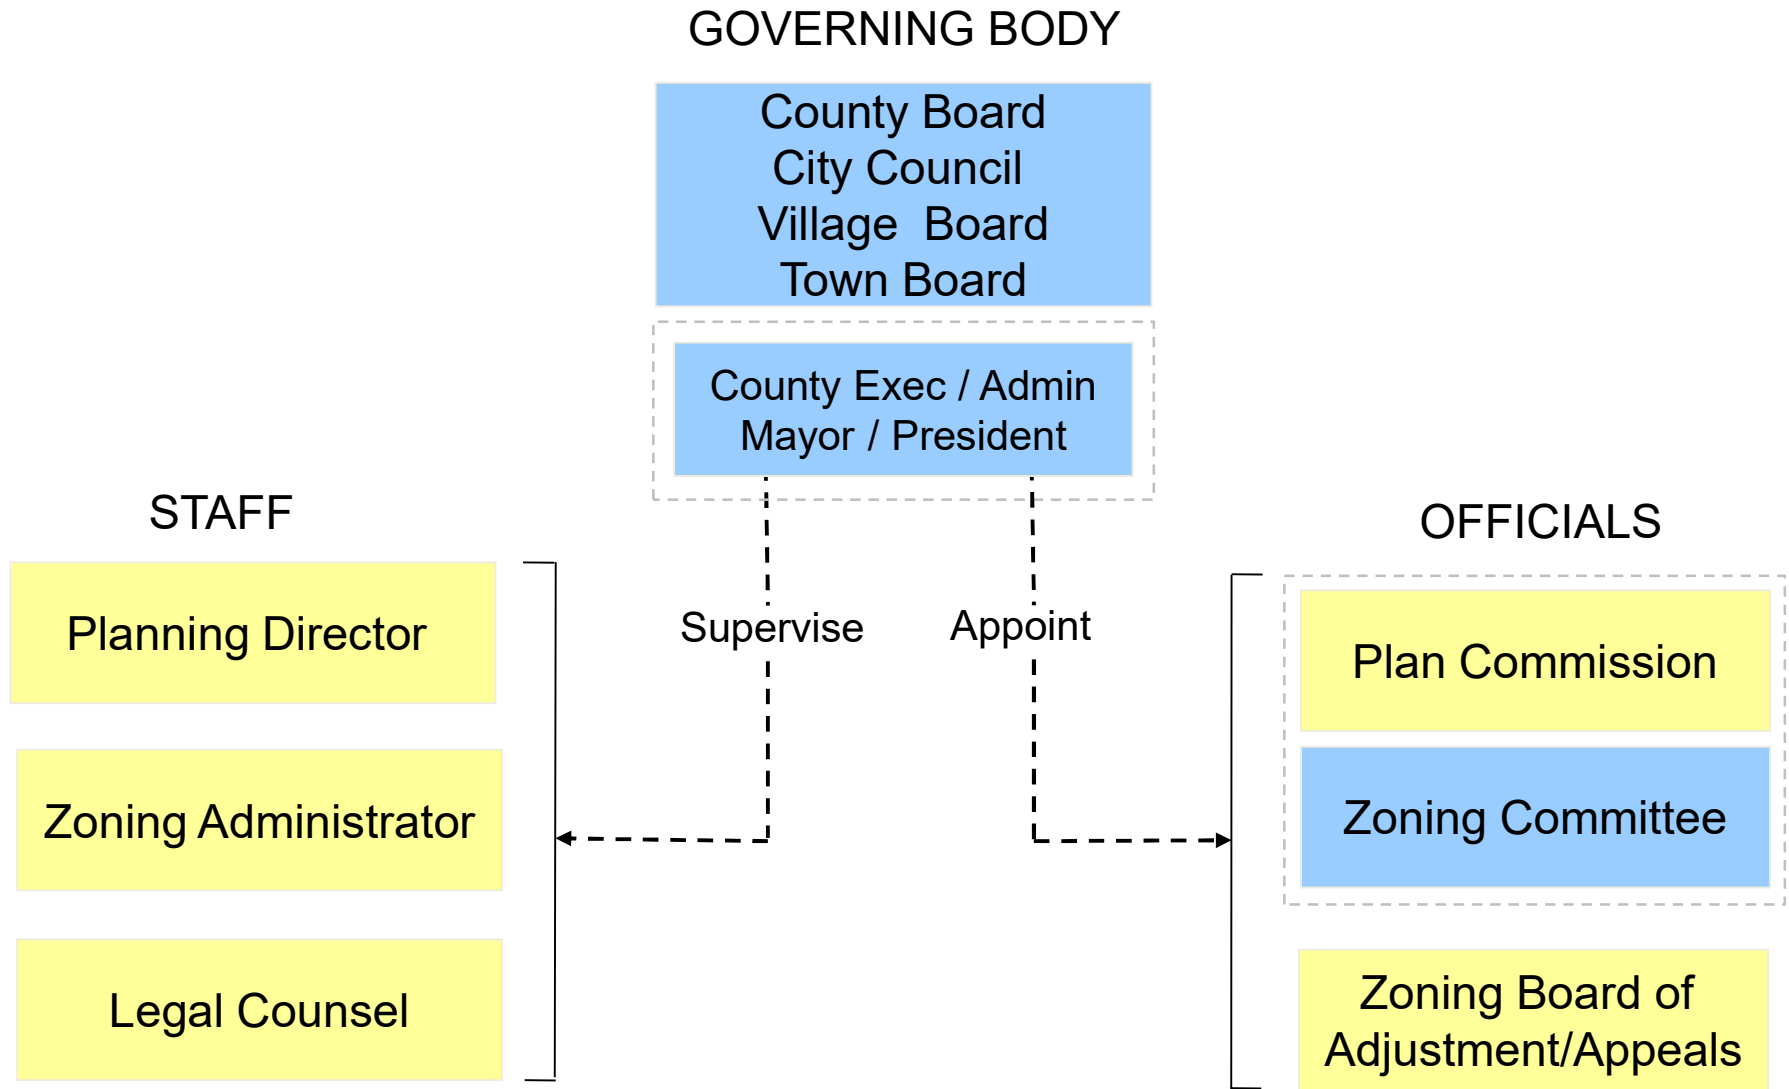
GOVERNING BODY

County Board
City Council
Village Board
Town Board

County Exec / Admin
Mayor / President

STAFF

Planning Director

Zoning Administrator

Legal Counsel

Supervise

Appoint

OFFICIALS

Plan Commission

Zoning Committee

Zoning Board of Adjustment/Appeals